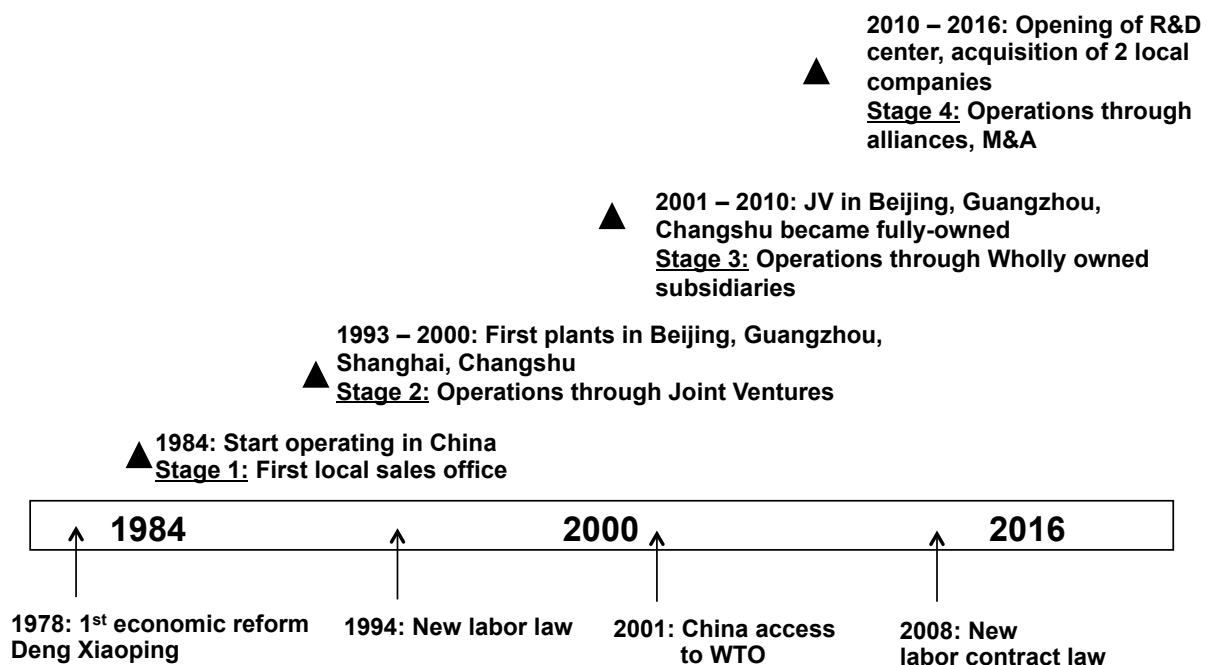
2010 – 2016: Opening of R&D center, acquisition of 2 local companies
Stage 4: Operations through alliances, M&A

2001 – 2010: JV in Beijing, Guangzhou, Changshu became fully-owned
Stage 3: Operations through Wholly owned subsidiaries

1993 – 2000: First plants in Beijing, Guangzhou, Shanghai, Changshu
Stage 2: Operations through Joint Ventures

1984: Start operating in China
Stage 1: First local sales office

1984 2000 2016

1978: 1$^{st}$ economic reform Deng Xiaoping

1994: New labor law

2001: China access to WTO

2008: New labor contract law